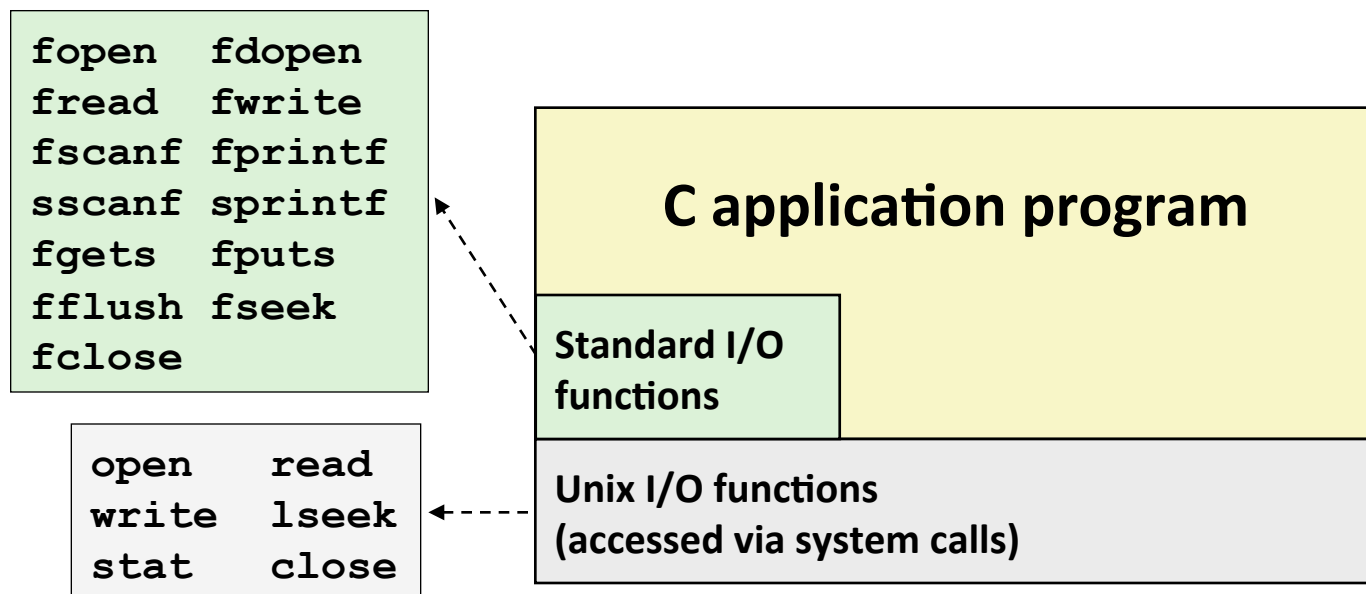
fopen fdopen
fread fwrite
fscanf fprintf
sscanf sprintf
fgets fputs
fflush fseek
fclose

C application program

Standard I/O functions

open read
write lseek
stat close

Unix I/O functions (accessed via system calls)